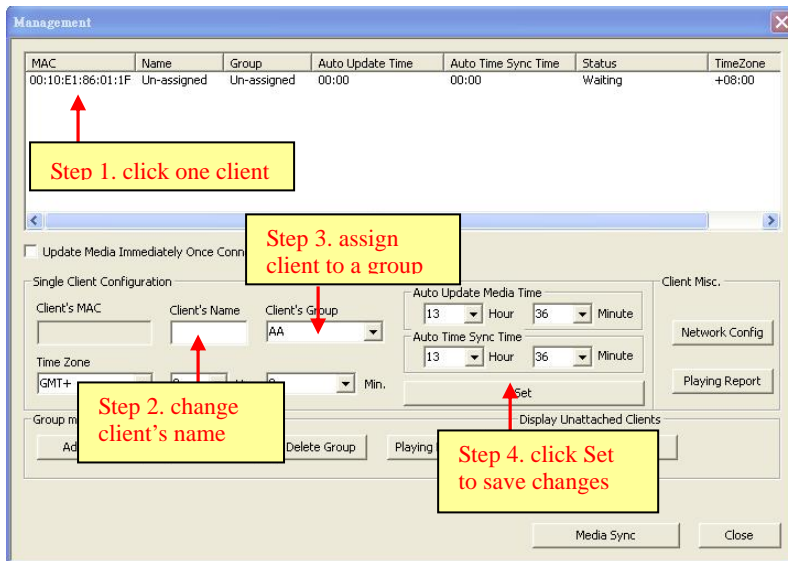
Management

| MAC | Name | Group | Auto Update Time | Auto Time Sync Time | Status | TimeZone |
|---|---|---|---|---|---|---|
| 00:10:E1:86:01:1F | Un-assigned | Un-assigned | 00:00 | 00:00 | Waiting | +08:00 |

Step 1. click one client

Update Media Immediately Once Conn

Step 3. assign client to a group

Single Client Configuration

Client's MAC

Client's Name

Client's Group

AA

Auto Update Media Time

13 Hour 36 Minute

Auto Time Sync Time

13 Hour 36 Minute

Client Misc.

Network Config

Playing Report

Time Zone

GMT+

Min.

Set

Step 2. change client's name

Group m

Ad

Delete Group

Playing

Display Unattached Clients

Step 4. click Set to save changes

Media Sync

Close